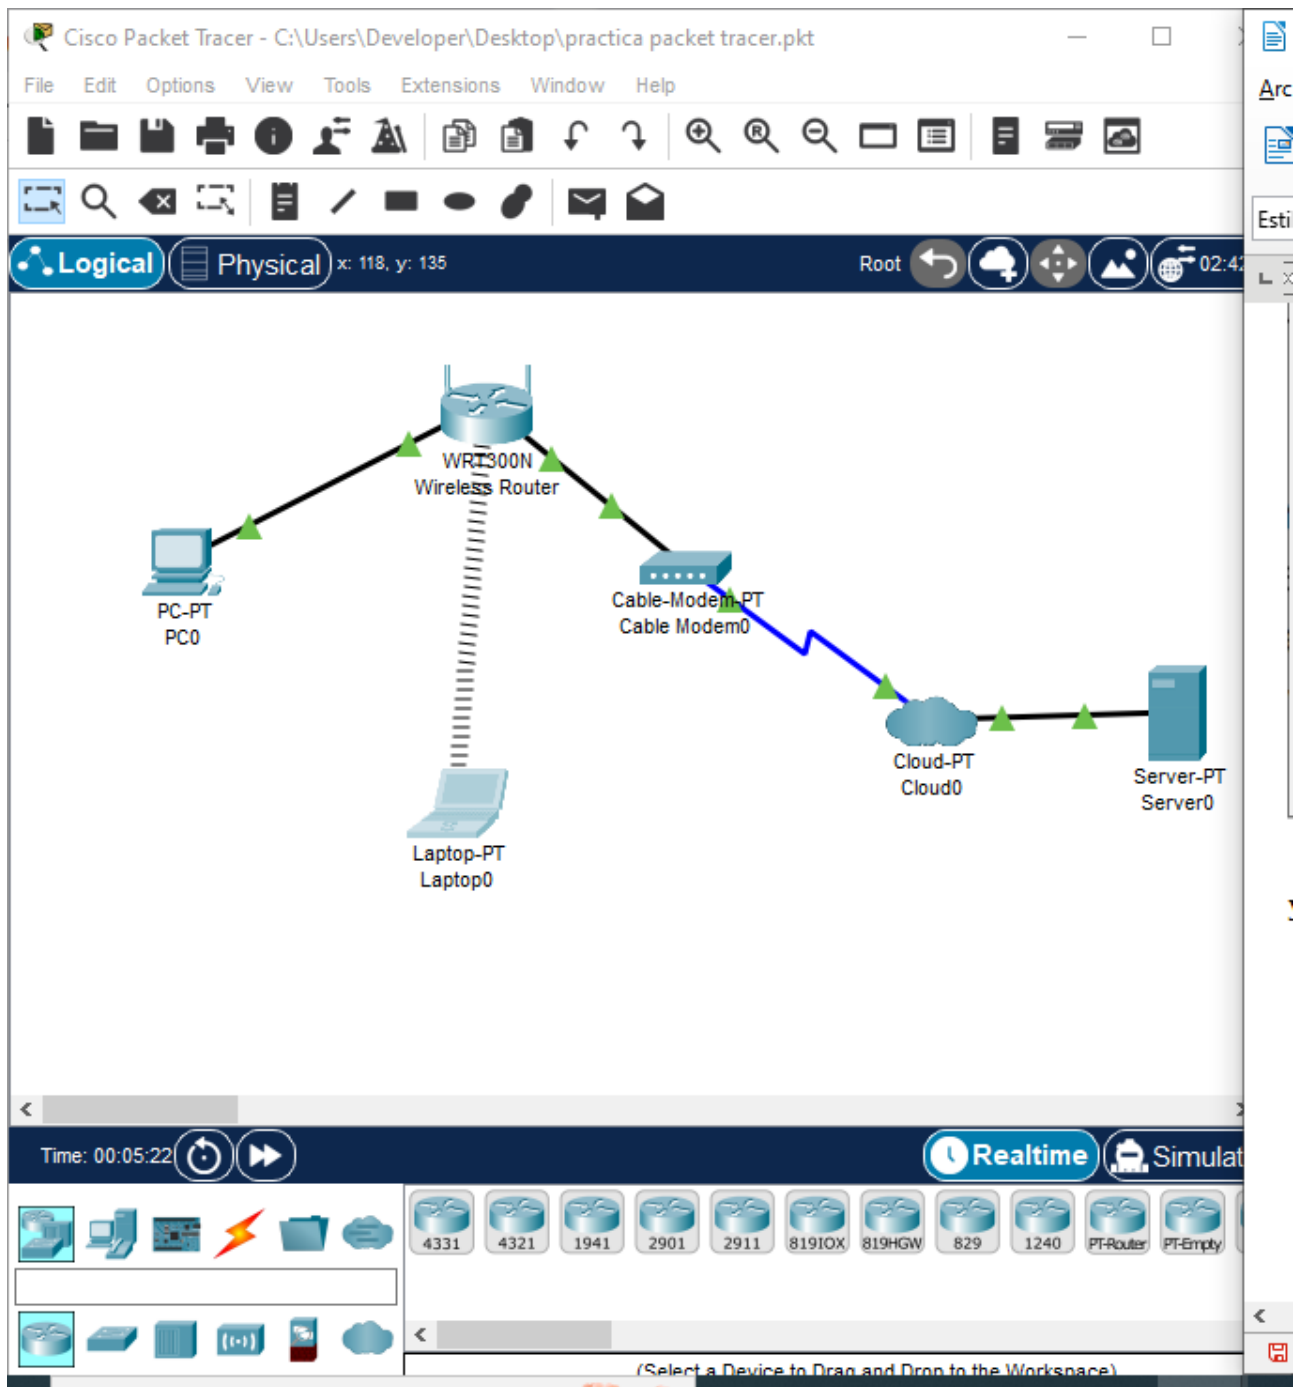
Cisco Packet Tracer - C:\Users\Developer\Desktop\practica packet tracer.pkt

File Edit Options View Tools Extensions Window Help

Logical Physical x: 118, y: 135 Root 02:4

WRT300N
Wireless Router

PC-PT
PC0

Cable-Modem-PT
Cable Modem0

Cloud-PT
Cloud0

Server-PT
Server0

Laptop-PT
Laptop0

Time: 00:05:22 Realtime Simulat

4331 4321 1941 2901 2911 819IOX 819HGW 829 1240 PT-Router PT-Empty

(Select a Device to Drag and Drop to the Workspace)

Arc

Esti